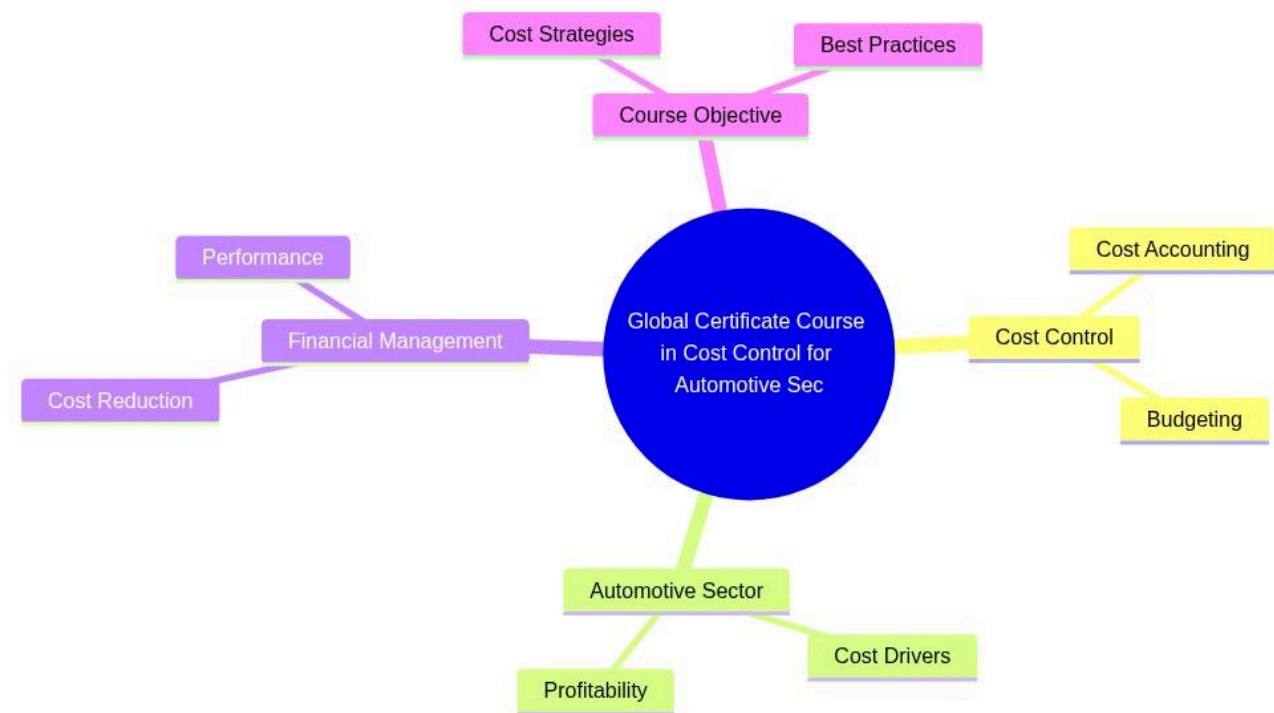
Cost Strategies

Best Practices

Course Objective

Performance

Financial Management

Cost Reduction

Global Certificate Course in Cost Control for Automotive Sec

Cost Accounting

Cost Control

Budgeting

Automotive Sector

Cost Drivers

Profitability